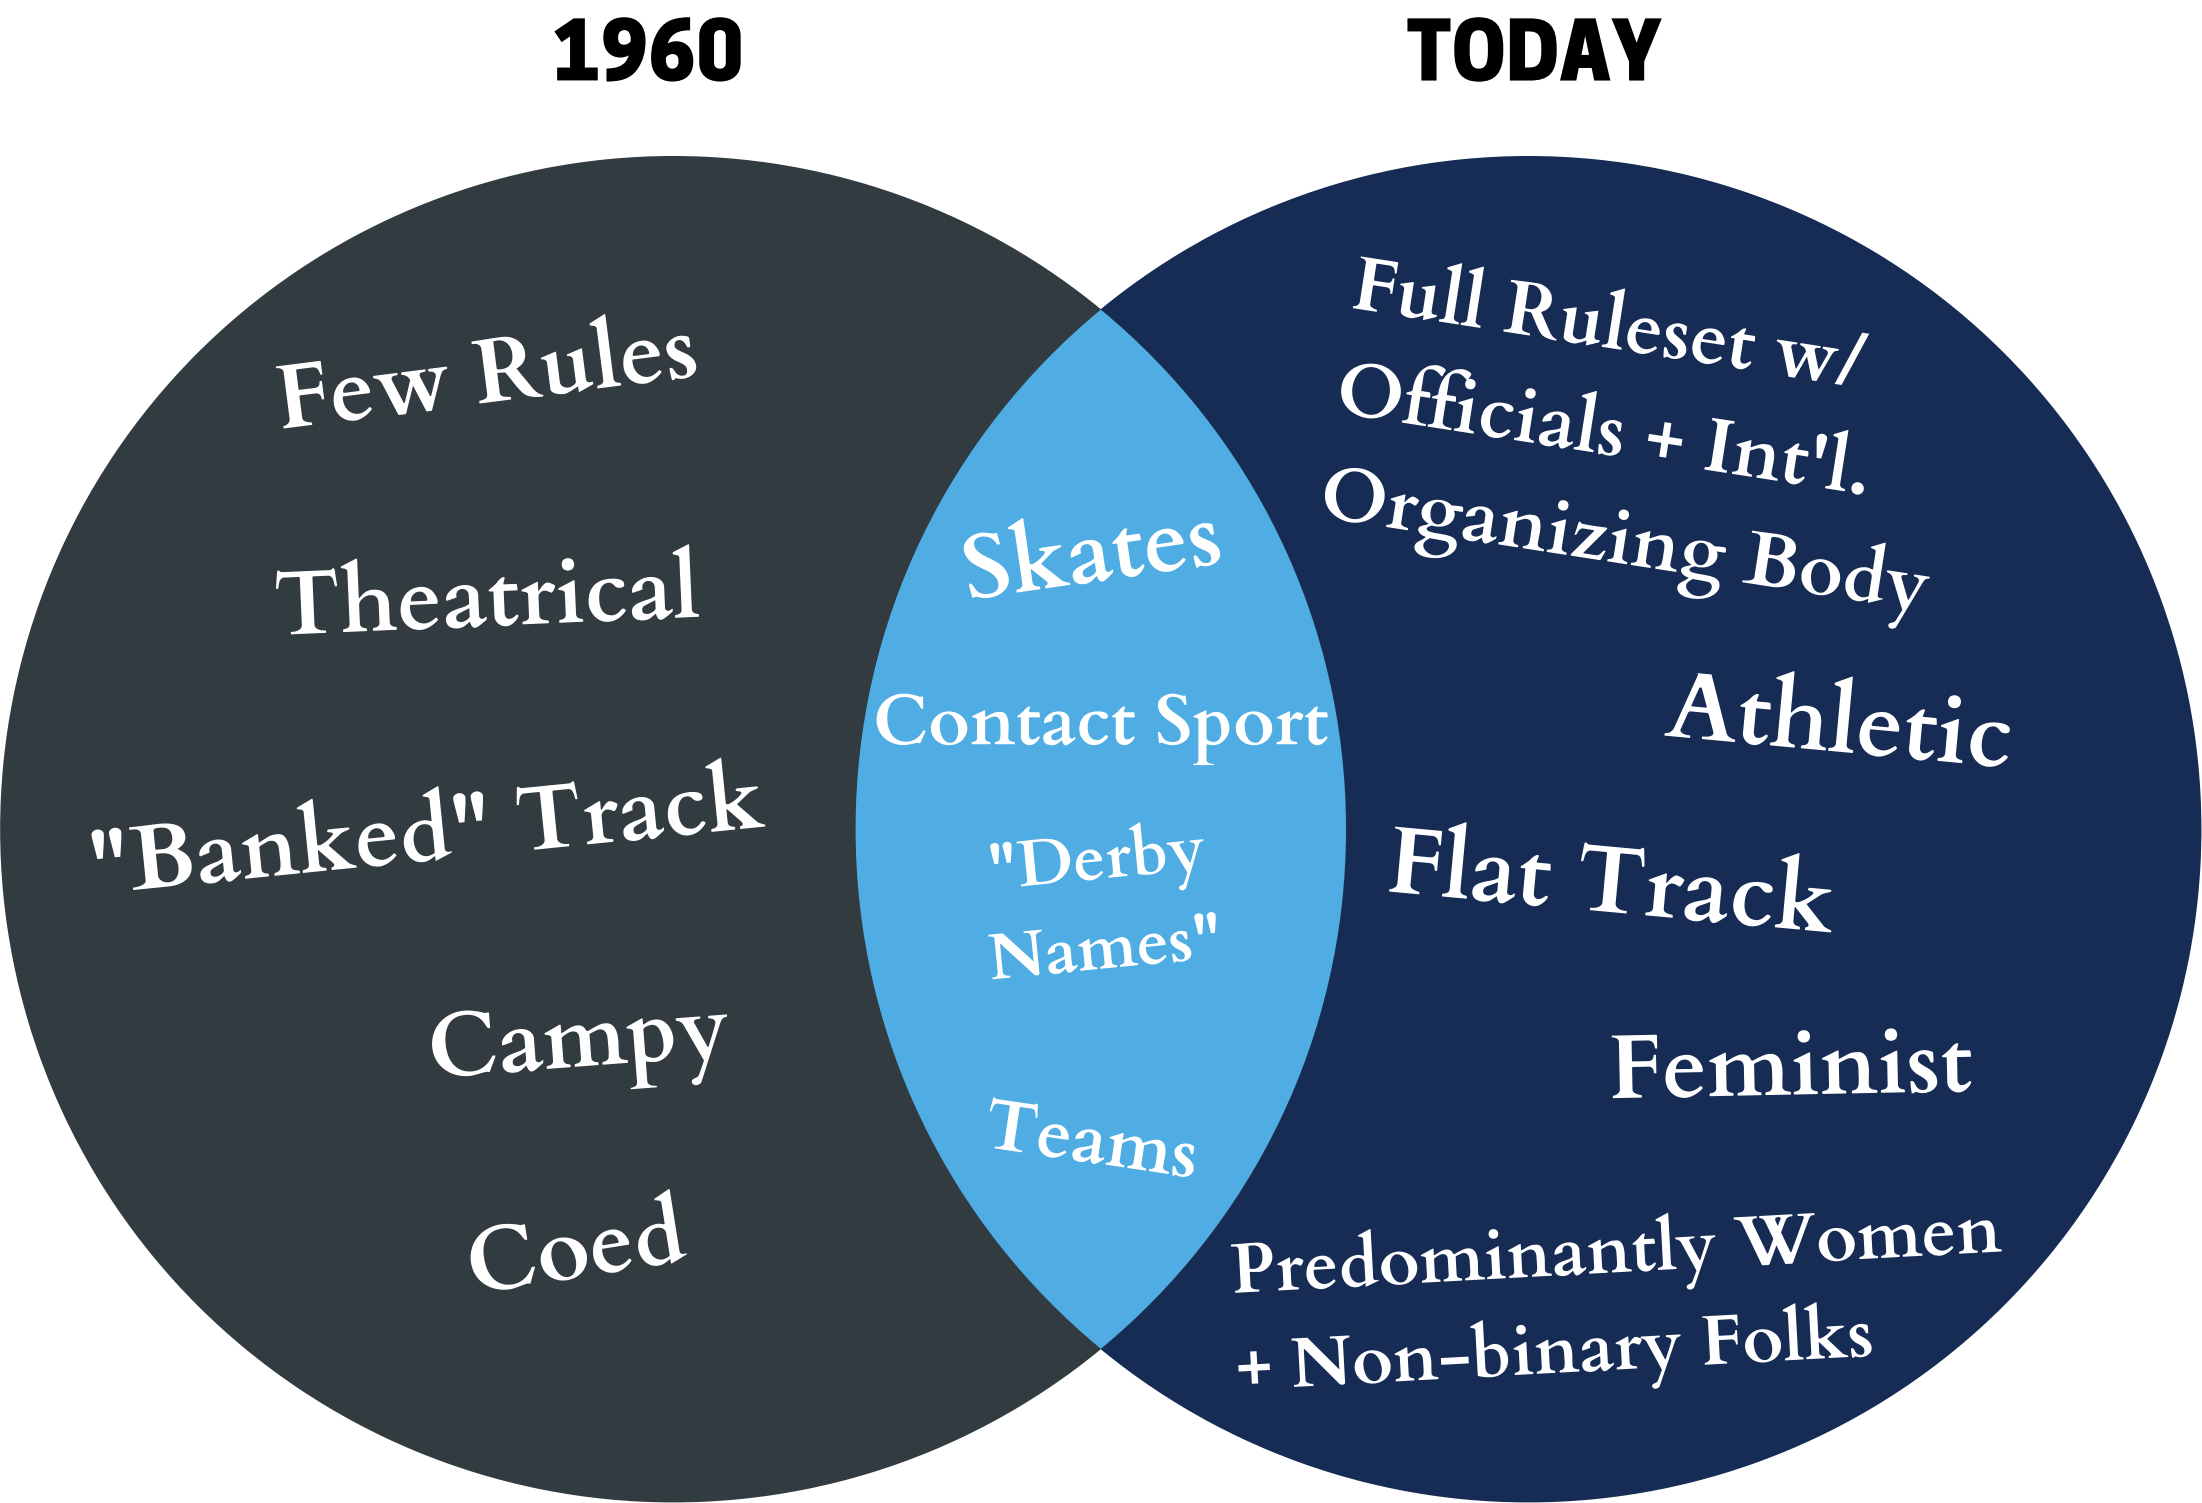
1960

TODAY

Few Rules

Theatrical

"Banked" Track

Campy

Coed

Skates

Contact Sport

"Derby Names"

Teams

Full Ruleset w/ Officials + Int'l. Organizing Body

Athletic

Flat Track

Feminist

Predominantly Women + Non-binary Folks